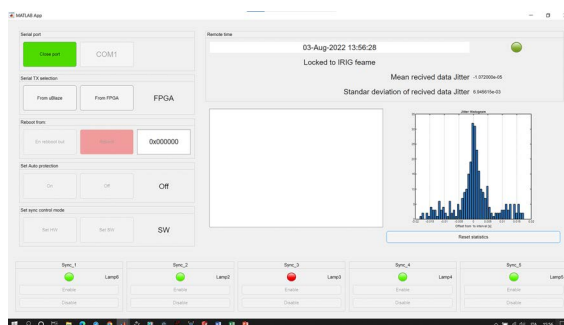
MATLAB App

Serial port

Close port

COM1

Serial TX selection

From uBlaze

From FPGA

FPGA

Reboot from

En reboot list

Reboot

0x000000

Set Auto protection

On

Off

Off

Set sync control mode

Set HW

Set SW

SW

Remote time

03-Aug-2022 13:56:28

Locked to IRIG feame

Mean recived data Jitter -1.072000e-05

Standar deviation of recived data Jitter 5.945610e-03

Jitter Histogram

Offset from 1s interval [s]

Reset statistics

Sync_1

Lamp6

Enable

Disable

Sync_2

Lamp2

Enable

Disable

Sync_3

Lamp3

Enable

Disable

Sync_4

Lamp4

Enable

Disable

Sync_5

Lamp5

Enable

Disable